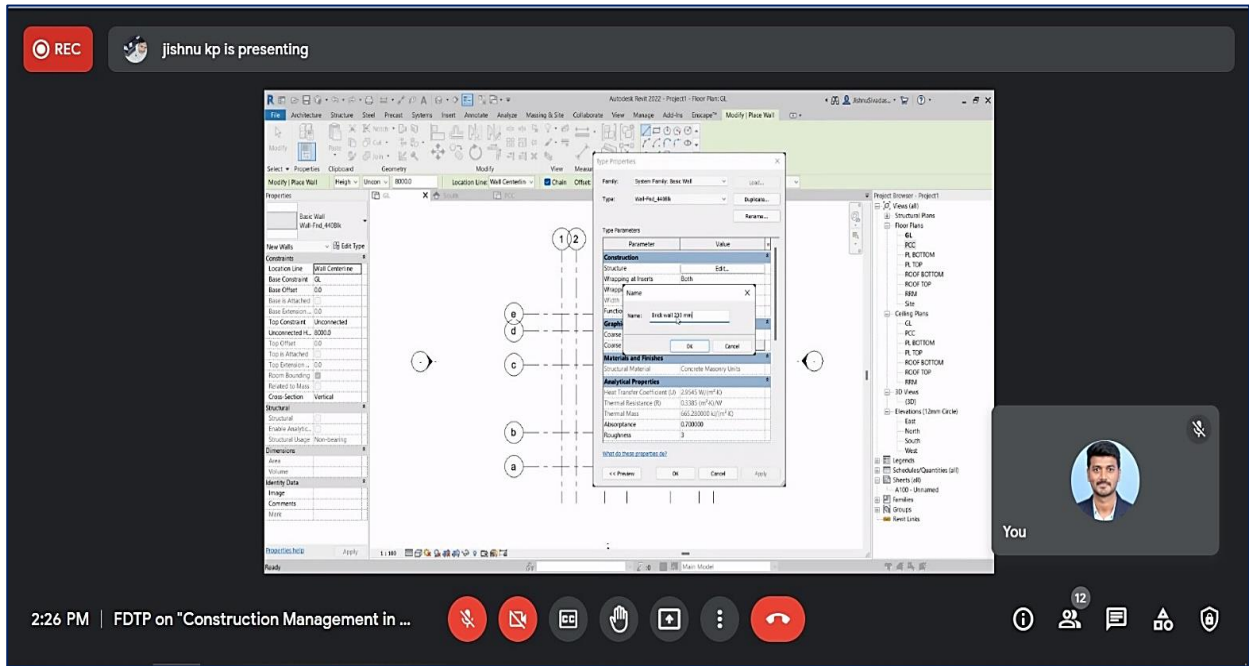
REC

jishnu kp is presenting

Autodesk Revit 2022 - Project1 - Floor Plan: GL

File Architecture Structure Steel Precast Systems Insert Annotate Analyze Massing & Site Collaborate View Manage Add-Ins Enscape™ Modify | Place Wall

Modify

Select ▾ Properties Clipboard Geometry Modify View Measure

Modify | Place Wall Height Uncon 8000.0 Location Line: Wall Centerline Chain Offset:

Properties

Basic Wall
Wall-Fnd_440Blk

New Walls Edit Type

Constraints
Location Line Wall Centerline
Base Constraint GL
Base Offset 0.0
Base is Attached
Base Extension ... 0.0
Top Constraint Unconnected
Unconnected H... 8000.0
Top Offset 0.0
Top is Attached
Top Extension ... 0.0
Room Bounding
Related to Mass
Cross-Section Vertical
Structural
Structural
Enable Analytic...
Structural Usage Non-bearing
Dimensions
Area
Volume
Identity Data
Image
Comments
Mark

Properties help Apply

GL

1 2

e d c b a

1 : 100

Ready

Type Properties

Family: System Family: Basic Wall Load...
Type: Wall-Fnd_440Blk Duplicate...
Rename...

Type Parameters

| Parameter | Value |
|---|---|
| Construction | |
| Structure | Edit... |
| Wrapping at Inserts | Both |
| Materials and Finishes | |
| Structural Material | Concrete Masonry Units |
| Analytical Properties | |
| Heat Transfer Coefficient (U) | 2.9545 W/(m²·K) |
| Thermal Resistance (R) | 0.3385 (m²·K)/W |
| Thermal Mass | 665.280000 kJ/(m²·K) |
| Absorptance | 0.700000 |
| Roughness | 3 |

What do these properties do?

<< Preview OK Cancel Apply

Name

Name: Brick wall 230 mm

OK Cancel

Main Model

Project Browser - Project1
Views (all)
Structural Plans
Floor Plans
GL
PCC
PL BOTTOM
PL TOP
ROOF BOTTOM
ROOF TOP
RRM
Site
Ceiling Plans
GL
PCC
PL BOTTOM
PL TOP
ROOF BOTTOM
ROOF TOP
RRM
3D Views
{3D}
Elevations (12mm Circle)
East
North
South
West
Legends
Schedules/Quantities (all)
Sheets (all)
A100 - Unnamed
Families
Groups
Revit Links

You

2:26 PM | FDTP on "Construction Management in ...

12